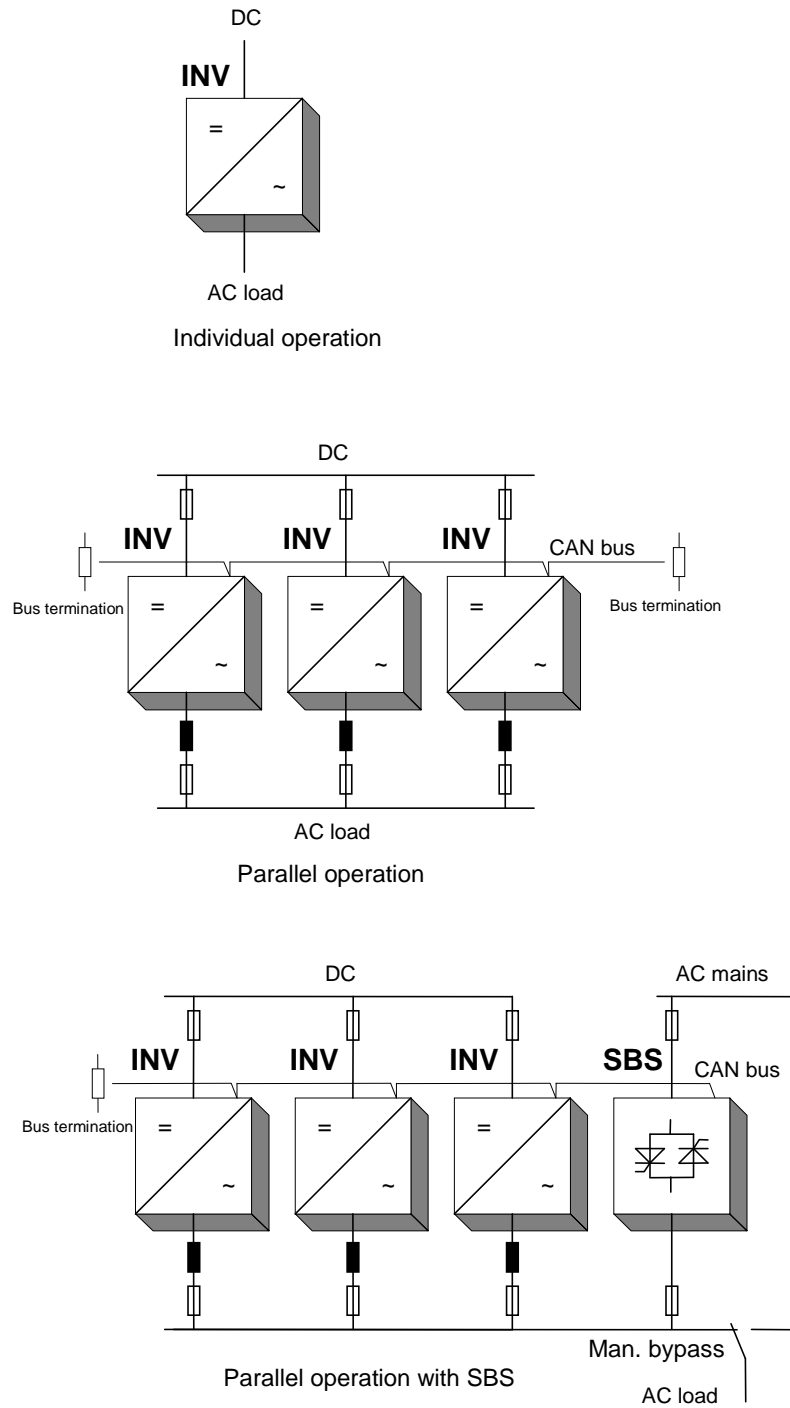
DC

INV

=

~

AC load

Individual operation

DC

INV

INV

INV

CAN bus

Bus termination

=

~

=

~

=

~

Bus termination

AC load

Parallel operation

DC

AC mains

INV

INV

INV

SBS

CAN bus

Bus termination

=

~

=

~

=

~

Man. bypass

Parallel operation with SBS

AC load